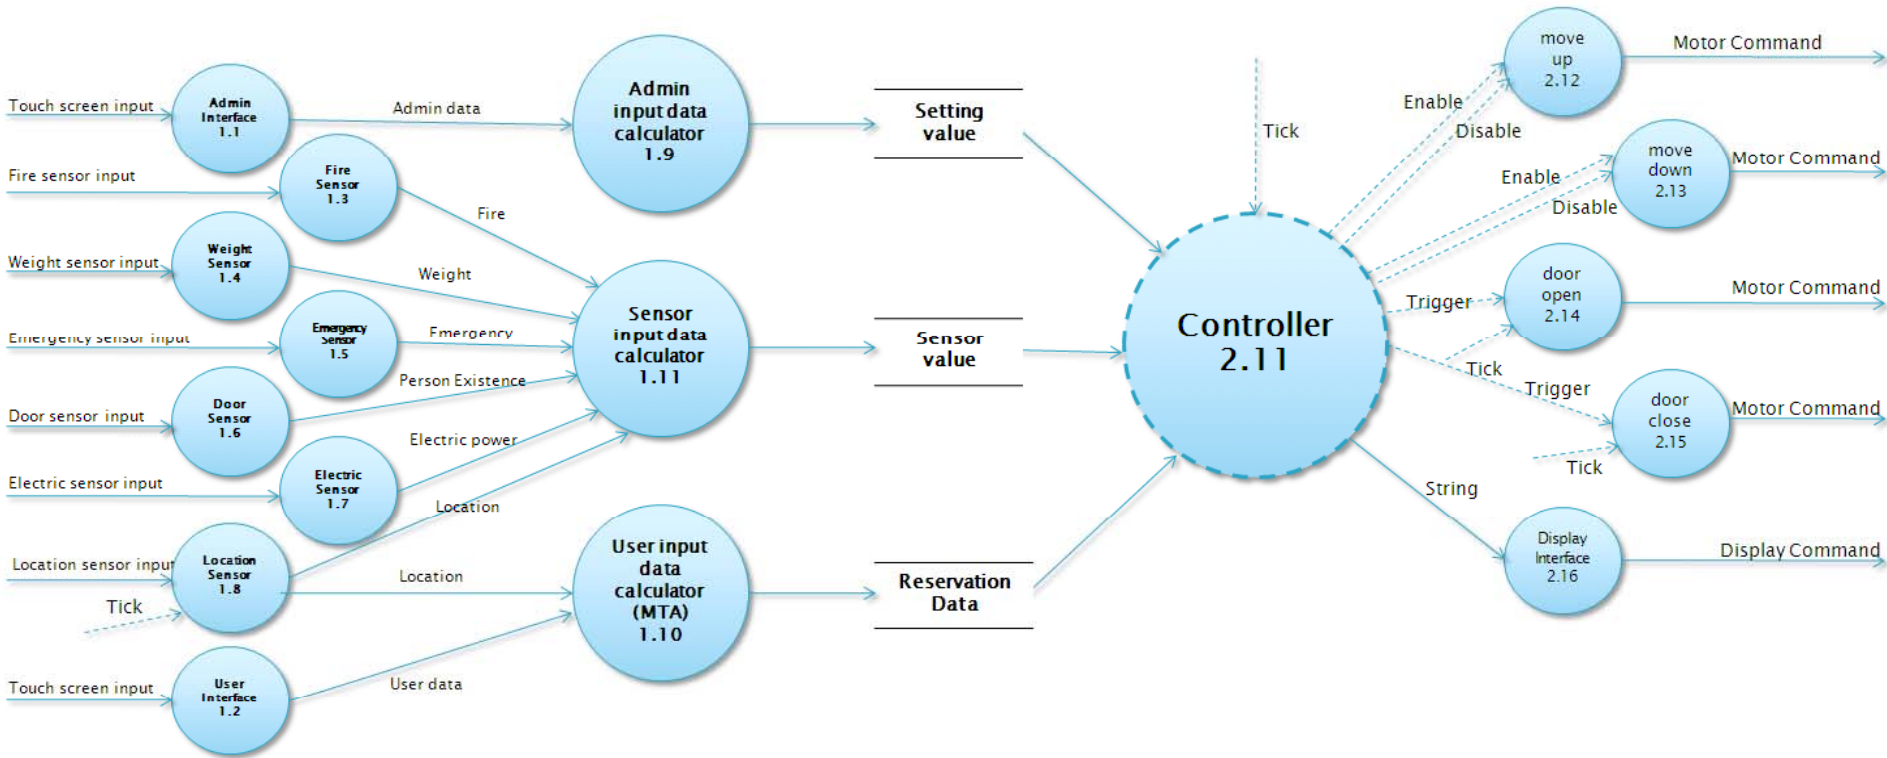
Touch screen input
Admin Interface 1.1
Admin data
Admin input data calculator 1.9
Setting value
Fire sensor input
Fire Sensor 1.3
Fire
Weight sensor input
Weight Sensor 1.4
Weight
Emergency sensor input
Emergency Sensor 1.5
Emergency
Person Existence
Sensor input data calculator 1.11
Sensor value
Door sensor input
Door Sensor 1.6
Electric power
Electric sensor input
Electric Sensor 1.7
Location
Location sensor input
Location Sensor 1.8
Location
Tick
User input data calculator (MTA) 1.10
Reservation Data
Touch screen input
User Interface 1.2
User data
Tick
Controller 2.11
Enable
Disable
move up 2.12
Motor Command
Enable
Disable
move down 2.13
Motor Command
Trigger
door open 2.14
Motor Command
Tick
Trigger
door close 2.15
Motor Command
Tick
String
Display Interface 2.16
Display Command